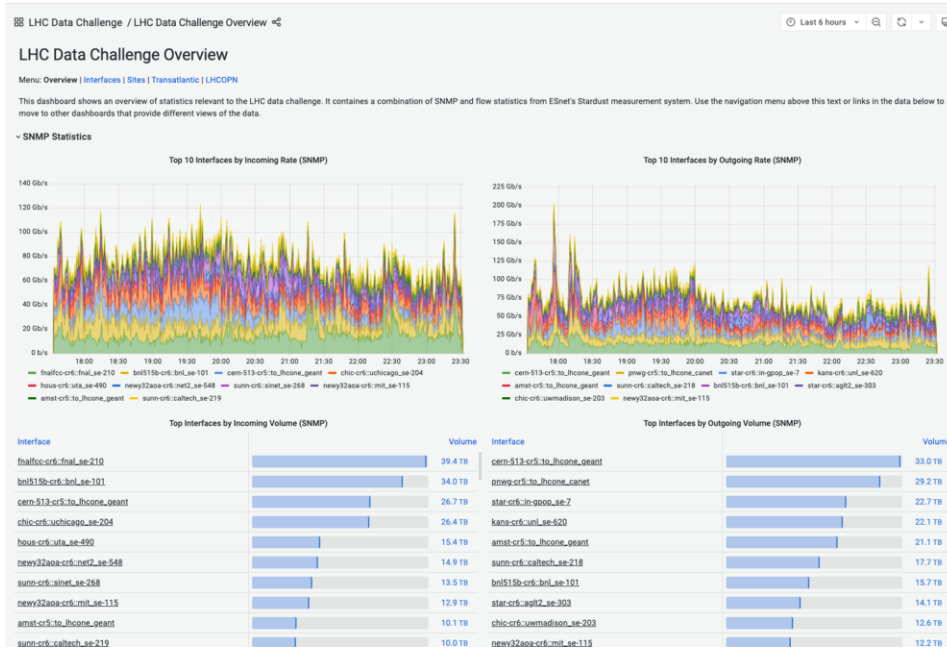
LHC Data Challenge / LHC Data Challenge Overview

Last 6 hours

LHC Data Challenge Overview

Menu: Overview | Interfaces | Sites | Transatlantic | LHCOPN

This dashboard shows an overview of statistics relevant to the LHC data challenge. It containes a combination of SNMP and flow statistics from ESnet's Stardust measurement system. Use the navigation menu above this text or links in the data below to move to other dashboards that provide different views of the data.

SNMP Statistics

Top 10 Interfaces by Incoming Rate (SNMP)

140 Gb/s
120 Gb/s
100 Gb/s
80 Gb/s
60 Gb/s
40 Gb/s
20 Gb/s
0 b/s

18:00 18:30 19:00 19:30 20:00 20:30 21:00 21:30 22:00 22:30 23:00 23:30

fnalfcc-cr6::fnal_se-210 bnl515b-cr6::bnl_se-101 cern-513-cr5::to_lhcone_geant chic-cr6::uchicago_se-204 hous-cr6::uta_se-490 newy32aoa-cr6::net2_se-548 sunn-cr6::sinet_se-268 newy32aoa-cr6::mit_se-115 amst-cr5::to_lhcone_geant sunn-cr6::caltech_se-219

Top 10 Interfaces by Outgoing Rate (SNMP)

225 Gb/s
200 Gb/s
175 Gb/s
150 Gb/s
125 Gb/s
100 Gb/s
75 Gb/s
50 Gb/s
25 Gb/s
0 b/s

18:00 18:30 19:00 19:30 20:00 20:30 21:00 21:30 22:00 22:30 23:00 23:30

cern-513-cr5::to_lhcone_geant pnwg-cr5::to_lhcone_canet star-cr6::in-gpop_se-7 kans-cr6::unl_se-620 amst-cr5::to_lhcone_geant sunn-cr6::caltech_se-218 bnl515b-cr6::bnl_se-101 star-cr6::aglt2_se-303 chic-cr6::uwmadison_se-203 newy32aoa-cr6::mit_se-115

Top Interfaces by Incoming Volume (SNMP)

| Interface | Volume |
|---|---|
| fnalfcc-cr6::fnal_se-210 | 39.4 TB |
| bnl515b-cr6::bnl_se-101 | 34.0 TB |
| cern-513-cr5::to_lhcone_geant | 26.7 TB |
| chic-cr6::uchicago_se-204 | 26.4 TB |
| hous-cr6::uta_se-490 | 15.4 TB |
| newy32aoa-cr6::net2_se-548 | 14.9 TB |
| sunn-cr6::sinet_se-268 | 13.5 TB |
| newy32aoa-cr6::mit_se-115 | 12.9 TB |
| amst-cr5::to_lhcone_geant | 10.1 TB |
| sunn-cr6::caltech_se-219 | 10.0 TB |

Top Interfaces by Outgoing Volume (SNMP)

| Interface | Volume |
|---|---|
| cern-513-cr5::to_lhcone_geant | 33.0 TB |
| pnwg-cr5::to_lhcone_canet | 29.2 TB |
| star-cr6::in-gpop_se-7 | 22.7 TB |
| kans-cr6::unl_se-620 | 22.1 TB |
| amst-cr5::to_lhcone_geant | 21.1 TB |
| sunn-cr6::caltech_se-218 | 17.7 TB |
| bnl515b-cr6::bnl_se-101 | 15.7 TB |
| star-cr6::aglt2_se-303 | 14.1 TB |
| chic-cr6::uwmadison_se-203 | 12.6 TB |
| newy32aoa-cr6::mit_se-115 | 12.2 TB |